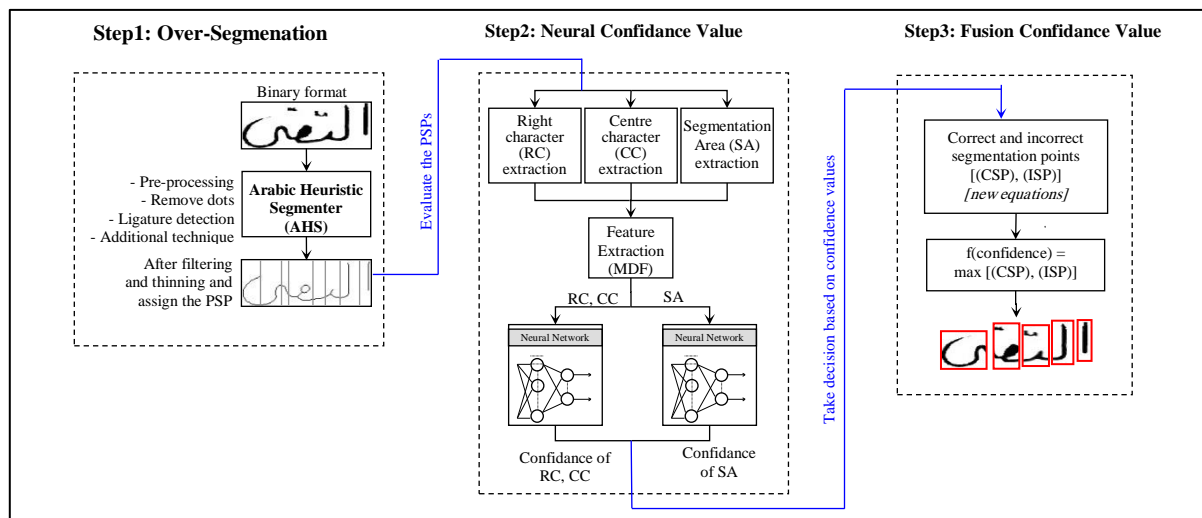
Step1: Over-Segmenation

Binary format

التمى

- Pre-processing
- Remove dots
- Ligature detection
- Additional technique

Arabic Heuristic Segmenter (AHS)

After filtering and thinning and assign the PSP

Evaluate the PSPs

Step2: Neural Confidance Value

Right character (RC) extraction

Centre character (CC) extraction

Segmentation Area (SA) extraction

Feature Extraction (MDF)

RC, CC

SA

Neural Network

Neural Network

Confidance of RC, CC

Confidance of SA

Take decision based on confidence values

Step3: Fusion Confidance Value

Correct and incorrect segmentation points [(CSP), (ISP)] *[new equations]*

f(confidence) = max [(CSP), (ISP)]